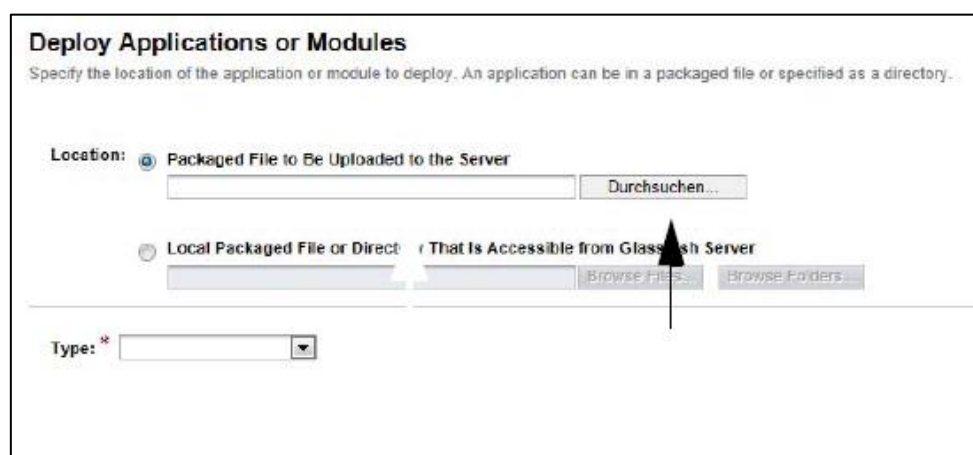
Deploy Applications or Modules
Specify the location of the application or module to deploy. An application can be in a packaged file or specified as a directory.

Location: Packaged File to Be Uploaded to the Server

Durchsuchen...

Local Packaged File or Direct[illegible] That Is Accessible from Glass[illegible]sh Server

Browse Files...
Browse Folders...

Type: *